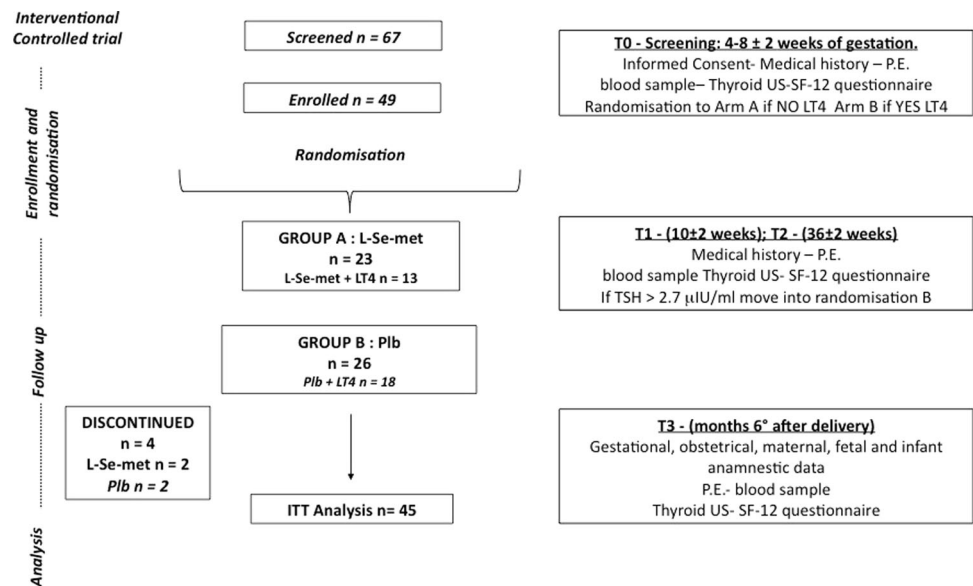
Interventional Controlled trial

Enrollment and randomisation

Follow up

Analysis

Screened n = 67

Enrolled n = 49

Randomisation

GROUP A : L-Se-met
n = 23
L-Se-met + LT4 n = 13

GROUP B : Plb
n = 26
Plb + LT4 n = 18

DISCONTINUED
n = 4
L-Se-met n = 2
Plb n = 2

ITT Analysis n= 45

T0 - Screening: 4-8 ± 2 weeks of gestation.
Informed Consent- Medical history – P.E.
blood sample– Thyroid US-SF-12 questionnaire
Randomisation to Arm A if NO LT4 Arm B if YES LT4

T1 - (10±2 weeks); T2 - (36±2 weeks)
Medical history – P.E.
blood sample Thyroid US- SF-12 questionnaire
If TSH > 2.7 $\mu$IU/ml move into randomisation B

T3 - (months 6° after delivery)
Gestational, obstetrical, maternal, fetal and infant anamnestic data
P.E.- blood sample
Thyroid US- SF-12 questionnaire